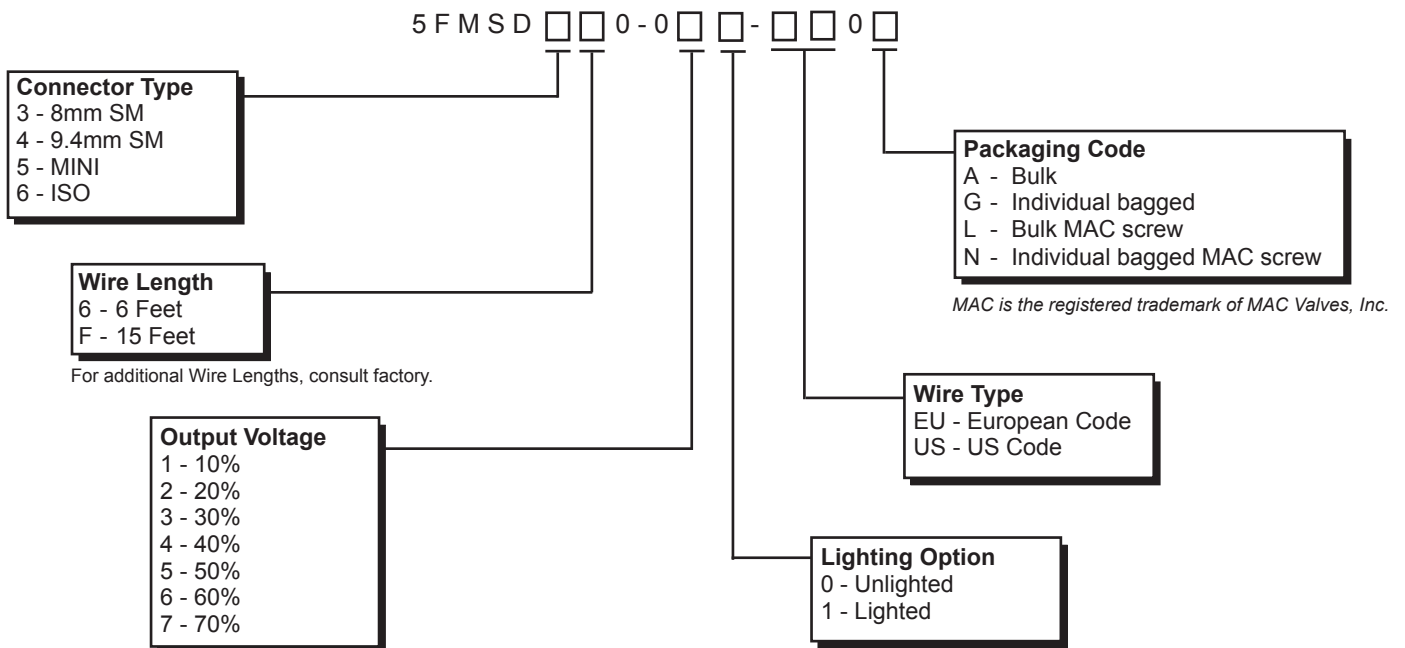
5 F M S D □□ 0 - 0 □ □- □□ 0 □

**Connector Type**
3 - 8mm SM
4 - 9.4mm SM
5 - MINI
6 - ISO

**Wire Length**
6 - 6 Feet
F - 15 Feet

For additional Wire Lengths, consult factory.

**Output Voltage**
1 - 10%
2 - 20%
3 - 30%
4 - 40%
5 - 50%
6 - 60%
7 - 70%

**Packaging Code**
A - Bulk
G - Individual bagged
L - Bulk MAC screw
N - Individual bagged MAC screw

MAC is the registered trademark of MAC Valves, Inc.

**Wire Type**
EU - European Code
US - US Code

**Lighting Option**
0 - Unlighted
1 - Lighted